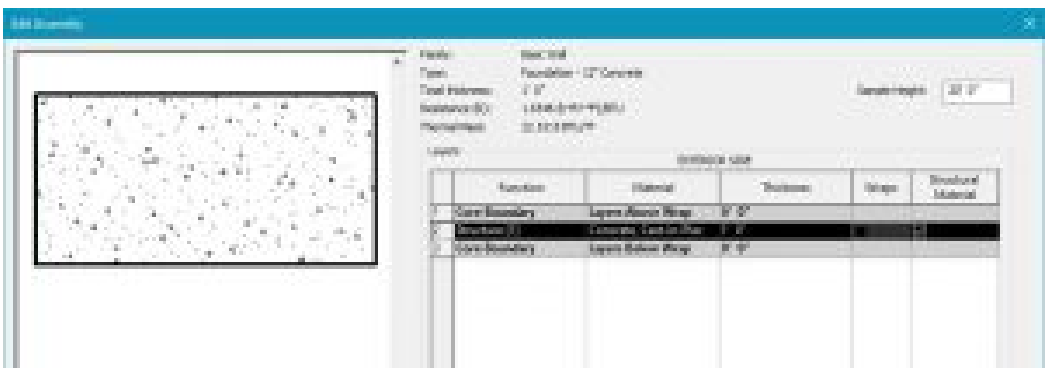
Edit Assembly

Family: Basic Wall
Type: Foundation - 12" Concrete
Total thickness: 1' 0"
Resistance (R): 1.0306 (h·ft²·°F)/BTU
Thermal Mass: 22.3216 BTU/°F

Sample Height: 20' 0"

Layers

EXTERIOR SIDE

| | Function | Material | Thickness | Wraps | Structural Material |
|---|---|---|---|---|---|
| 1 | Core Boundary | Layers Above Wrap | 0' 0" | | |
| 2 | Structure [1] | Concrete, Cast-in-Place | 1' 0" | | |
| 3 | Core Boundary | Layers Below Wrap | 0' 0" | | |